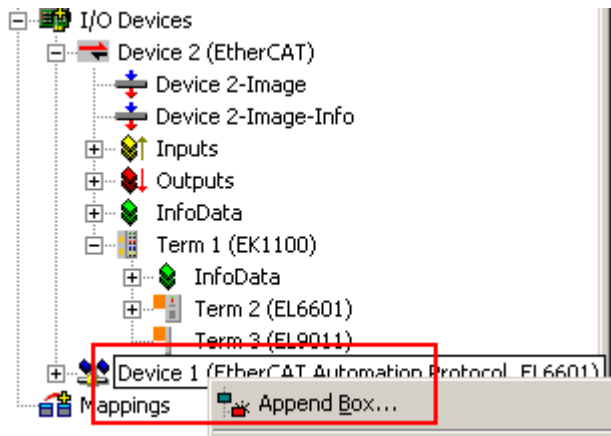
I/O Devices
Device 2 (EtherCAT)
Device 2-Image
Device 2-Image-Info
Inputs
Outputs
InfoData
Term 1 (EK1100)
InfoData
Term 2 (EL6601)
Term 3 (EL9011)
Device 1 (EtherCAT Automation Protocol, EL6601)
Mappings
Append Box...